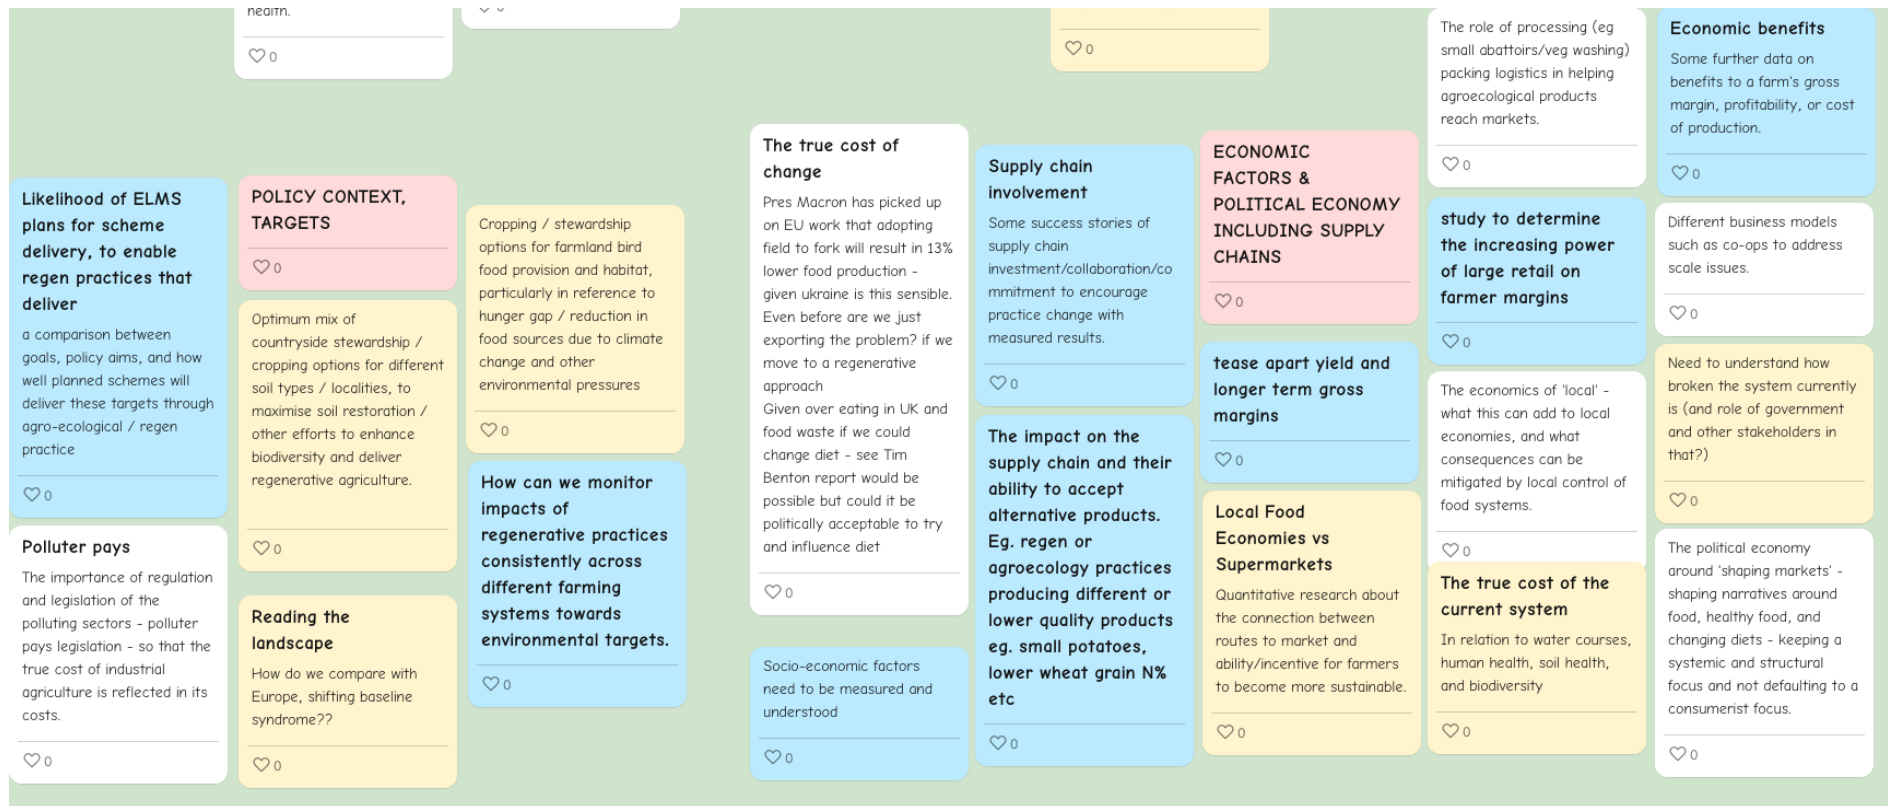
health.

♡ 0

♡ 0

Likelihood of ELMS plans for scheme delivery, to enable regen practices that deliver

a comparison between goals, policy aims, and how well planned schemes will deliver these targets through agro-ecological / regen practice

♡ 0

Polluter pays

The importance of regulation and legislation of the polluting sectors - polluter pays legislation - so that the true cost of industrial agriculture is reflected in its costs.

♡ 0

POLICY CONTEXT, TARGETS

♡ 0

Optimum mix of countryside stewardship / cropping options for different soil types / localities, to maximise soil restoration / other efforts to enhance biodiversity and deliver regenerative agriculture.

♡ 0

Reading the landscape

How do we compare with Europe, shifting baseline syndrome??

♡ 0

Cropping / stewardship options for farmland bird food provision and habitat, particularly in reference to hunger gap / reduction in food sources due to climate change and other environmental pressures

♡ 0

How can we monitor impacts of regenerative practices consistently across different farming systems towards environmental targets.

♡ 0

The true cost of change

Pres Macron has picked up on EU work that adopting field to fork will result in 13% lower food production - given ukraine is this sensible. Even before are we just exporting the problem? if we move to a regenerative approach
Given over eating in UK and food waste if we could change diet - see Tim Benton report would be possible but could it be politically acceptable to try and influence diet

♡ 0

Socio-economic factors need to be measured and understood

♡ 0

♡ 0

Supply chain involvement

Some success stories of supply chain investment/collaboration/commitment to encourage practice change with measured results.

♡ 0

The impact on the supply chain and their ability to accept alternative products. Eg. regen or agroecology practices producing different or lower quality products eg. small potatoes, lower wheat grain N% etc

♡ 0

ECONOMIC FACTORS & POLITICAL ECONOMY INCLUDING SUPPLY CHAINS

♡ 0

tease apart yield and longer term gross margins

♡ 0

Local Food Economies vs Supermarkets

Quantitative research about the connection between routes to market and ability/incentive for farmers to become more sustainable.

♡ 0

The role of processing (eg small abattoirs/veg washing) packing logistics in helping agroecological products reach markets.

♡ 0

study to determine the increasing power of large retail on farmer margins

♡ 0

The economics of 'local' - what this can add to local economies, and what consequences can be mitigated by local control of food systems.

♡ 0

The true cost of the current system

In relation to water courses, human health, soil health, and biodiversity

♡ 0

Economic benefits

Some further data on benefits to a farm's gross margin, profitability, or cost of production.

♡ 0

Different business models such as co-ops to address scale issues.

♡ 0

Need to understand how broken the system currently is (and role of government and other stakeholders in that?)

♡ 0

The political economy around 'shaping markets' - shaping narratives around food, healthy food, and changing diets - keeping a systemic and structural focus and not defaulting to a consumerist focus.

♡ 0